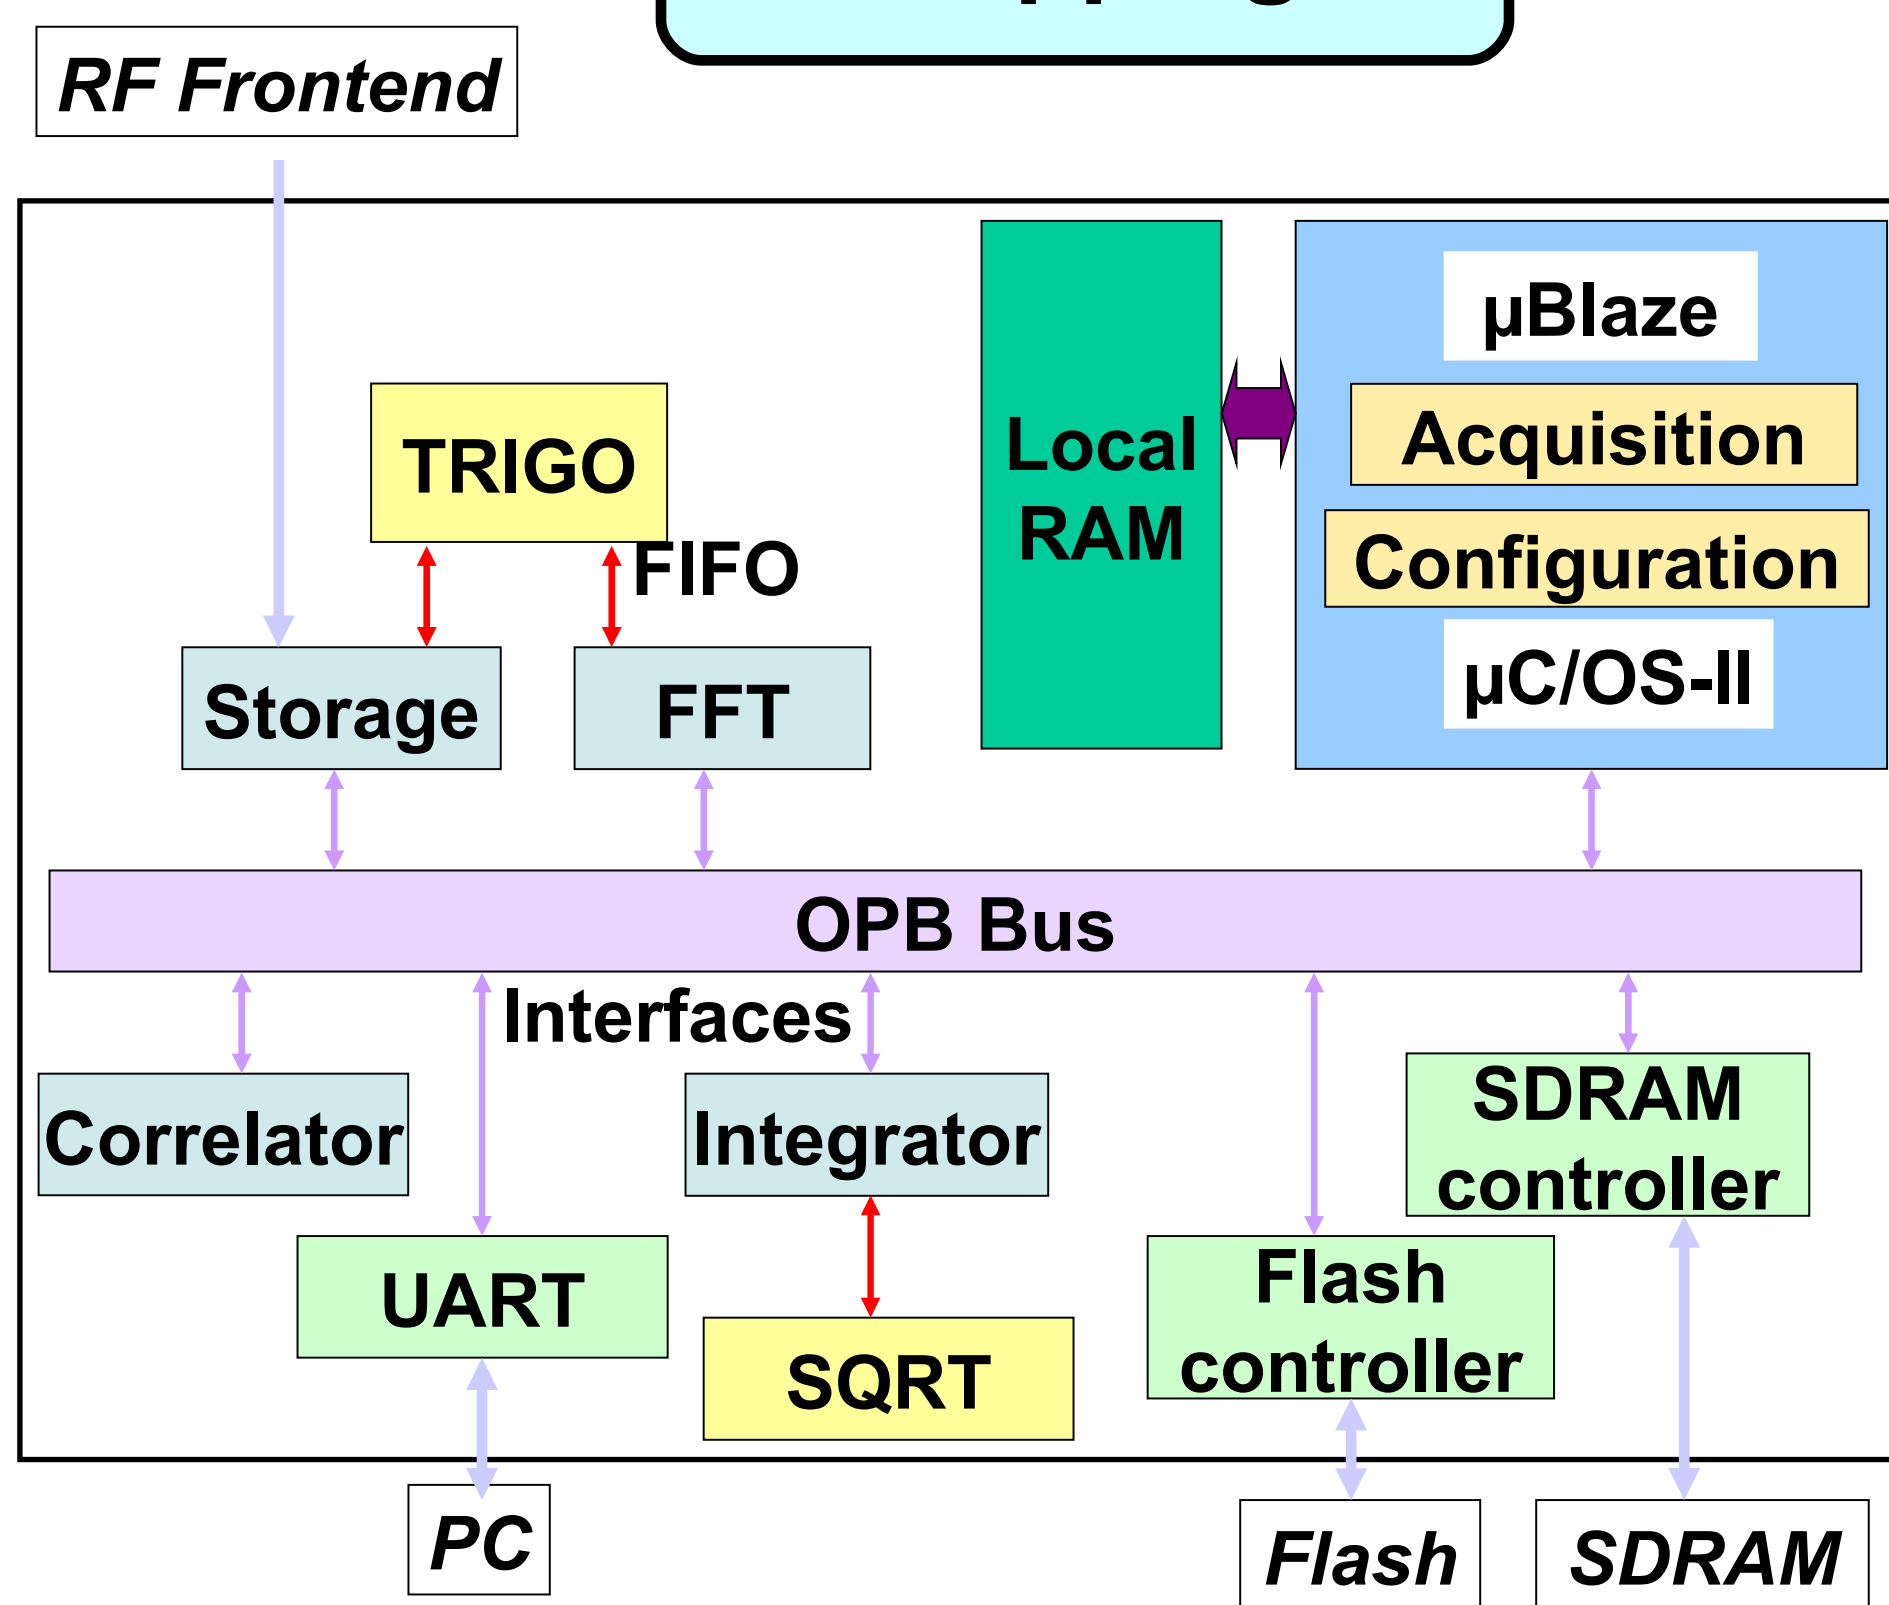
RF Frontend

TRIGO

FIFO

Storage

FFT

Local RAM

µBlaze

Acquisition

Configuration

µC/OS-II

OPB Bus

Interfaces

Correlator

Integrator

SDRAM controller

UART

SQRT

Flash controller

PC

Flash

SDRAM